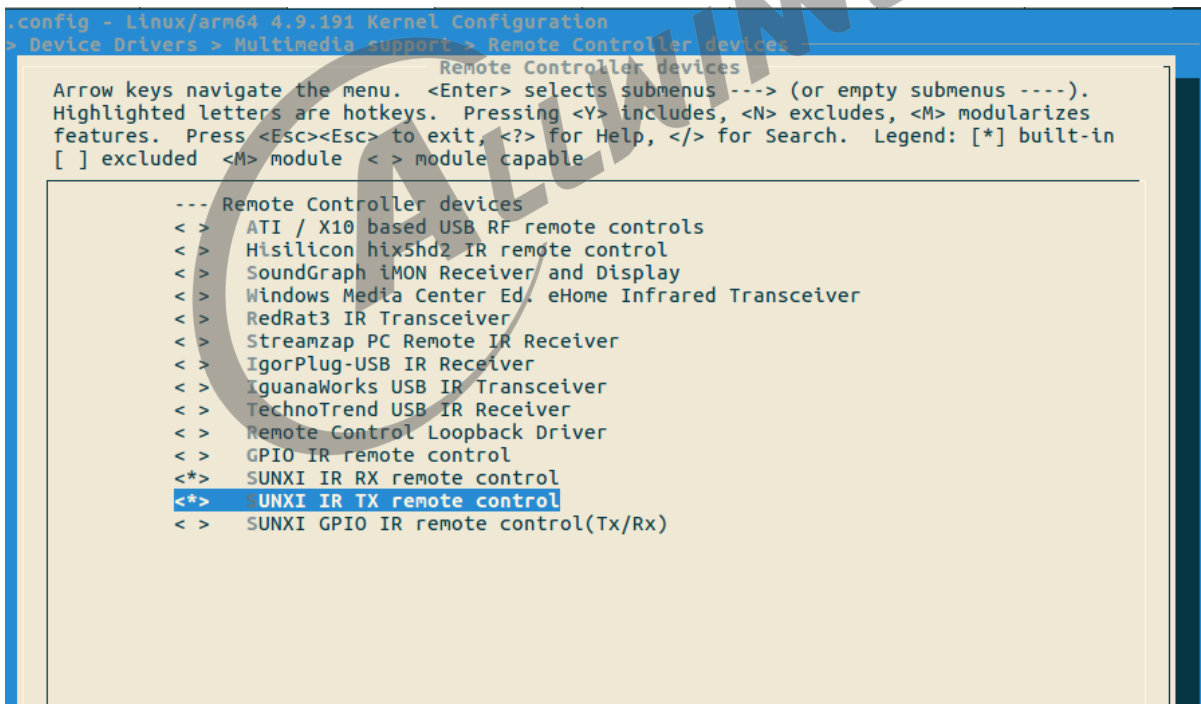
.config - Linux/arm64 4.9.191 Kernel Configuration
> Device Drivers > Multimedia support > Remote Controller devices

Remote Controller devices

Arrow keys navigate the menu. <Enter> selects submenus ---> (or empty submenus ----). Highlighted letters are hotkeys. Pressing <Y> includes, <N> excludes, <M> modularizes features. Press <Esc><Esc> to exit, <?> for Help, </> for Search. Legend: [*] built-in [ ] excluded <M> module < > module capable

--- Remote Controller devices
< > ATI / X10 based USB RF remote controls
< > Hisilicon hix5hd2 IR remote control
< > SoundGraph iMON Receiver and Display
< > Windows Media Center Ed. eHome Infrared Transceiver
< > RedRat3 IR Transceiver
< > Streamzap PC Remote IR Receiver
< > IgorPlug-USB IR Receiver
< > IguanaWorks USB IR Transceiver
< > TechnoTrend USB IR Receiver
< > Remote Control Loopback Driver
< > GPIO IR remote control
<*> SUNXI IR RX remote control
<*> SUNXI IR TX remote control
< > SUNXI GPIO IR remote control(Tx/Rx)

ALLWINNER